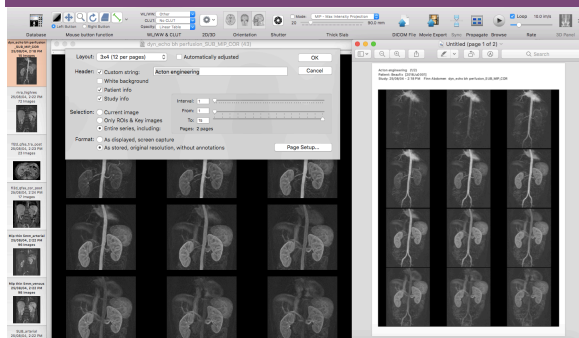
Database Mouse button function WL/WW & CLUT 2D/3D Orientation Shutter Thick Slab DICOM File Movie Export Sync Propagate Browse Rate 3D Panel

Left Button Right Button

Mode: MIP - Max Intensity Projection

Loop 10.0 im/s

dyn_echo bh perfusion_SUB_MIP_COR (43)

Untitled (page 1 of 2)

Layout: 3x4 (12 per pages)

Automatically adjusted

OK

Cancel

Header: Custom string: Acton engineering

White background

Patient info

Study info

Selection: Current image

Only ROIs & Key images

Entire series, including:

Interval: 1

From: 1

To: 16

Pages: 2 pages

Format: As displayed, screen capture

As stored, original resolution, without annotations

Page Setup...

Search

Acton engineering

12 images

23 images

17 images

66 images

66 images